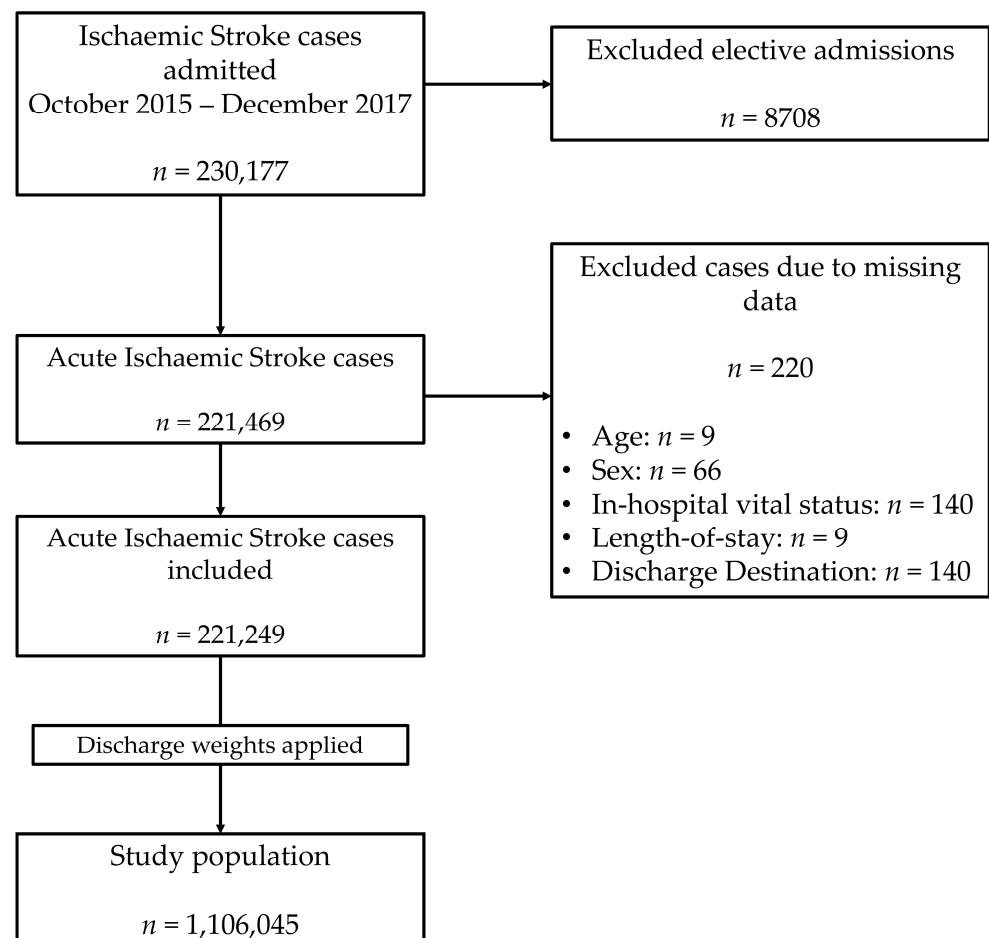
Ischaemic Stroke cases admitted
October 2015 – December 2017

$n$ = 230,177

Excluded elective admissions

$n$ = 8708

Excluded cases due to missing data

$n$ = 220

- Age: $n$ = 9
- Sex: $n$ = 66
- In-hospital vital status: $n$ = 140
- Length-of-stay: $n$ = 9
- Discharge Destination: $n$ = 140

Acute Ischaemic Stroke cases

$n$ = 221,469

Acute Ischaemic Stroke cases included

$n$ = 221,249

Discharge weights applied

Study population

$n$ = 1,106,045